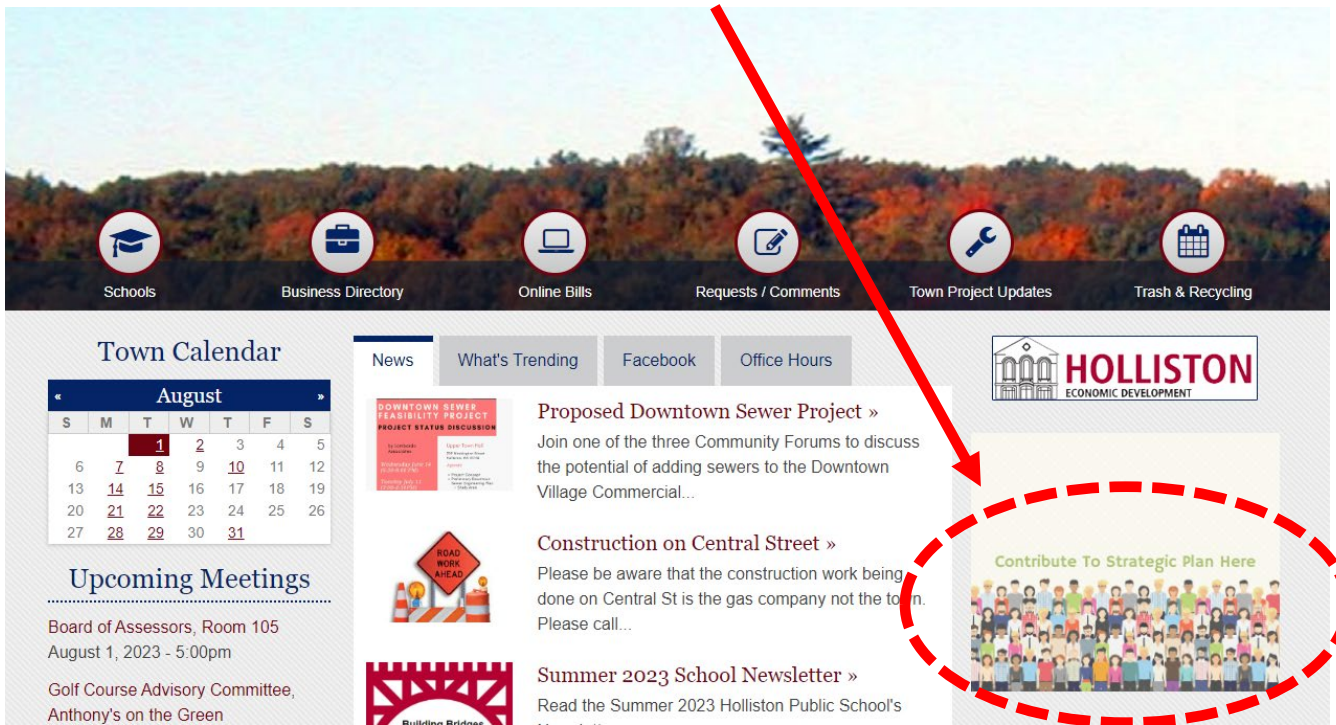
Schools
Business Directory
Online Bills
Requests / Comments
Town Project Updates
Trash & Recycling

Town Calendar

| « | | | August | | | » |
|---|---|---|---|---|---|---|
| S | M | T | W | T | F | S |
| | | 1 | 2 | 3 | 4 | 5 |
| 6 | 7 | 8 | 9 | 10 | 11 | 12 |
| 13 | 14 | 15 | 16 | 17 | 18 | 19 |
| 20 | 21 | 22 | 23 | 24 | 25 | 26 |
| 27 | 28 | 29 | 30 | 31 | | |

Upcoming Meetings

Board of Assessors, Room 105
August 1, 2023 - 5:00pm

Golf Course Advisory Committee, Anthony's on the Green

News
What's Trending
Facebook
Office Hours

DOWNTOWN SEWER FEASIBILITY PROJECT
PROJECT STATUS DISCUSSION

Proposed Downtown Sewer Project »
Join one of the three Community Forums to discuss the potential of adding sewers to the Downtown Village Commercial...

ROAD WORK AHEAD

Construction on Central Street »
Please be aware that the construction work being done on Central St is the gas company not the town. Please call...

Building Bridges

Summer 2023 School Newsletter »
Read the Summer 2023 Holliston Public School's

HOLLISTON
ECONOMIC DEVELOPMENT

Contribute To Strategic Plan Here